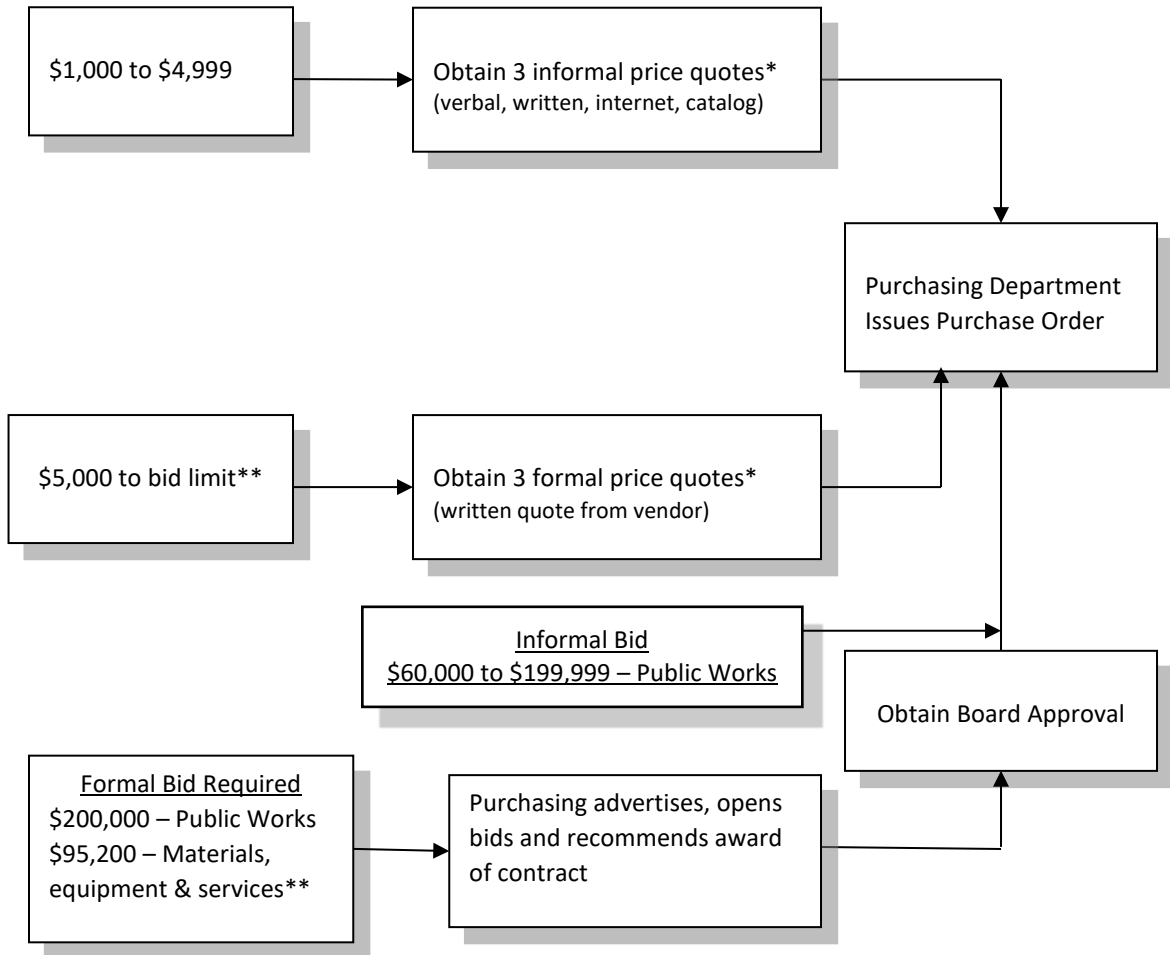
\$1,000 to \$4,999

Obtain 3 informal price quotes* (verbal, written, internet, catalog)

Purchasing Department Issues Purchase Order

\$5,000 to bid limit**

Obtain 3 formal price quotes* (written quote from vendor)

Informal Bid
\$60,000 to \$199,999 – Public Works

Obtain Board Approval

Formal Bid Required
\$200,000 – Public Works
\$95,200 – Materials, equipment & services**

Purchasing advertises, opens bids and recommends award of contract